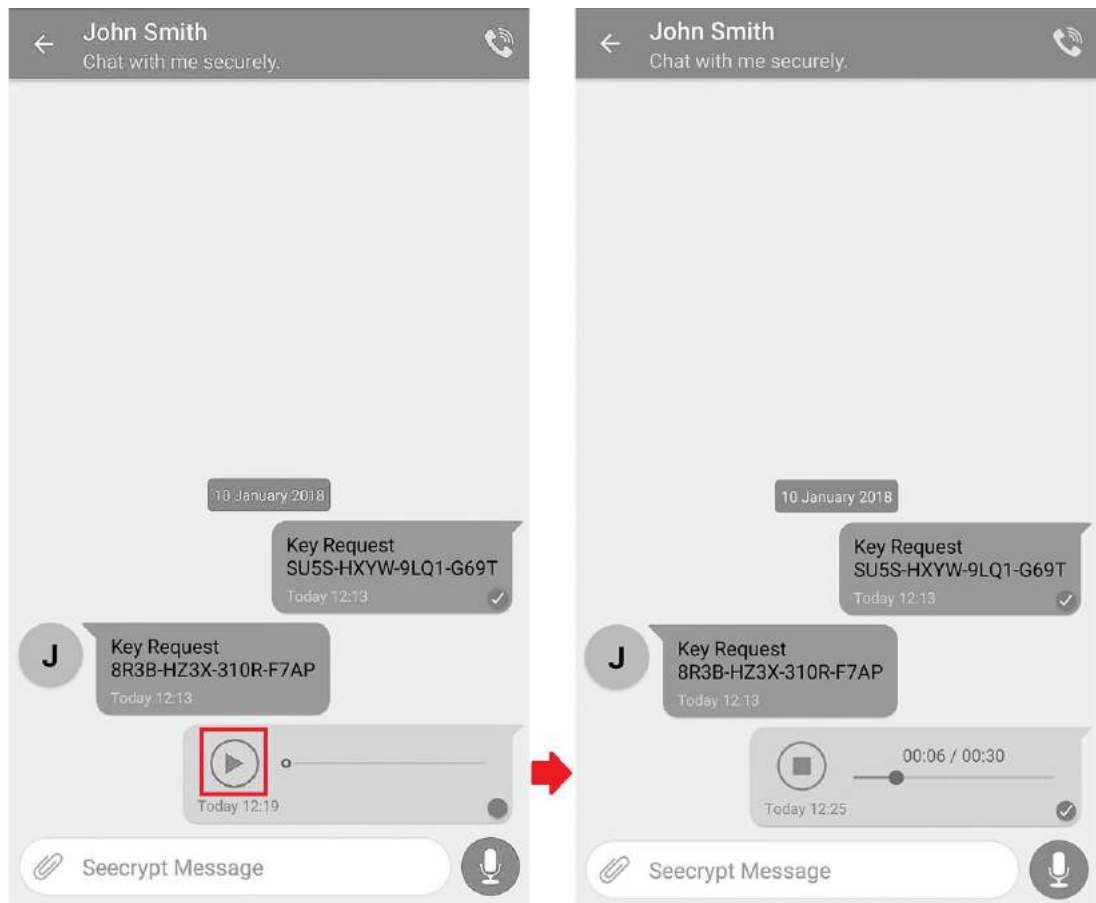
John Smith
Chat with me securely.

10 January 2018

Key Request
SU5S-HXYW-9LQ1-G69T
Today 12:13

J

Key Request
8R3B-HZ3X-310R-F7AP
Today 12:13

Today 12:19

Seecrypt Message

John Smith
Chat with me securely.

10 January 2018

Key Request
SU5S-HXYW-9LQ1-G69T
Today 12:13

J

Key Request
8R3B-HZ3X-310R-F7AP
Today 12:13

00:06 / 00:30
Today 12:25

Seecrypt Message